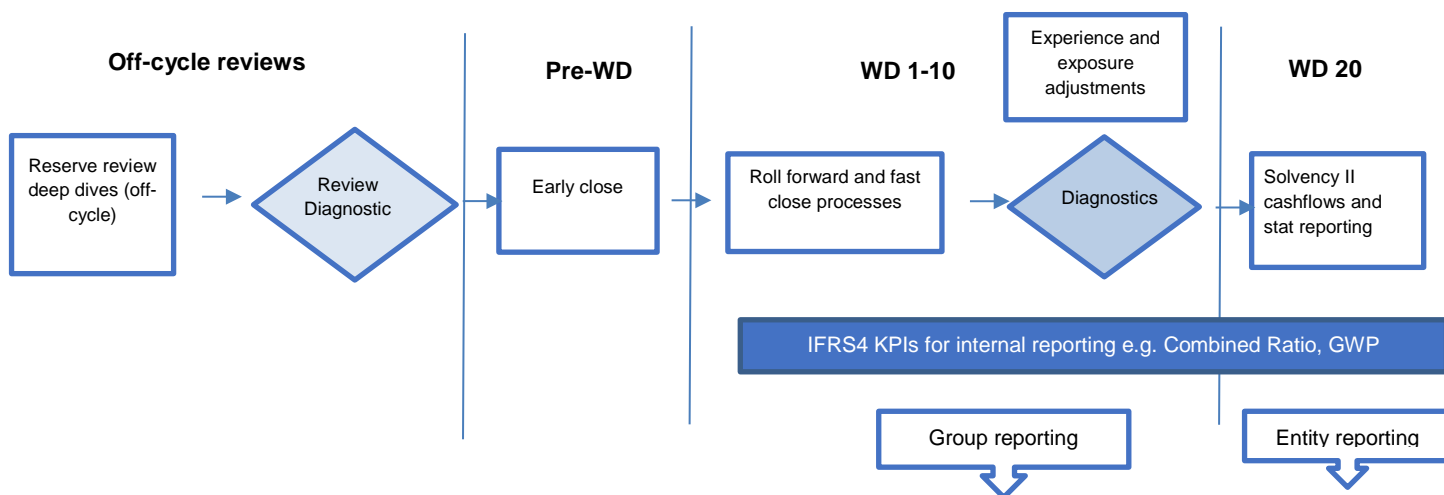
Off-cycle reviews

Pre-WD

WD 1-10

Experience and exposure adjustments

WD 20

Reserve review deep dives (off-cycle)

Review Diagnostic

Early close

Roll forward and fast close processes

Diagnostics

Solvency II cashflows and stat reporting

IFRS4 KPIs for internal reporting e.g. Combined Ratio, GWP

Group reporting

Entity reporting